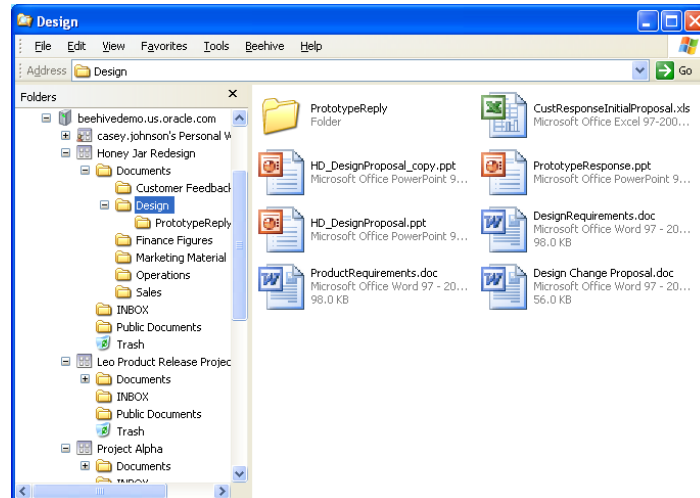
Design

File Edit View Favorites Tools Beehive Help

Address Design

Go

Folders ×

beehivedemo.us.oracle.com
casey.johnson's Personal W
Honey Jar Redesign
Documents
Customer Feedback
Design
PrototypeReply
Finance Figures
Marketing Material
Operations
Sales
INBOX
Public Documents
Trash
Leo Product Release Projec
Documents
INBOX
Public Documents
Trash
Project Alpha
Documents
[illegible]

PrototypeReply
Folder

CustResponseInitialProposal.xls
Microsoft Office Excel 97-200...

HD_DesignProposal_copy.ppt
Microsoft Office PowerPoint 9...

PrototypeResponse.ppt
Microsoft Office PowerPoint 9...

HD_DesignProposal.ppt
Microsoft Office PowerPoint 9...

DesignRequirements.doc
Microsoft Office Word 97 - 20...
98.0 KB

ProductRequirements.doc
Microsoft Office Word 97 - 20...
98.0 KB

Design Change Proposal.doc
Microsoft Office Word 97 - 20...
56.0 KB